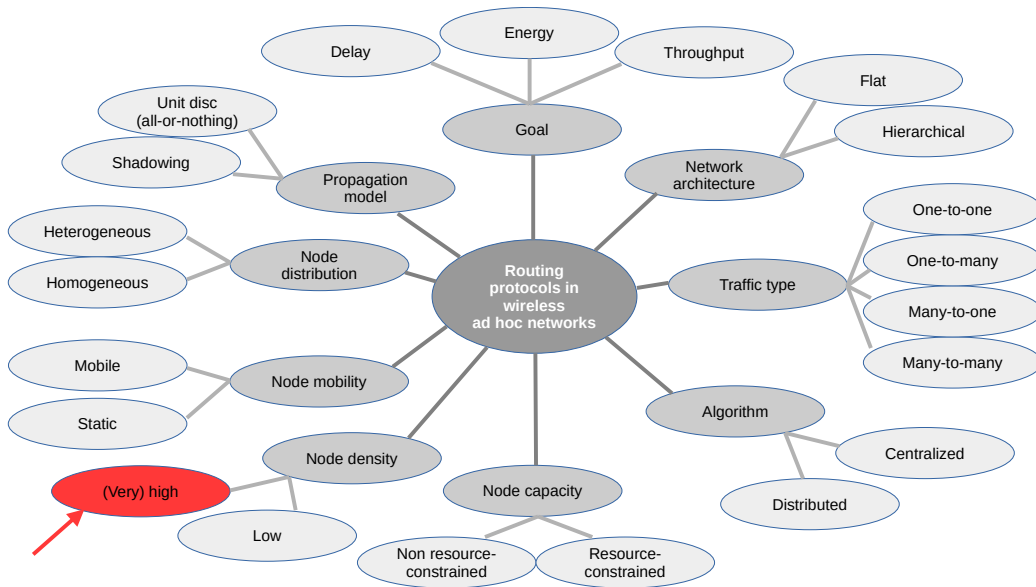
Routing protocols in wireless ad hoc networks

Goal
Delay
Energy
Throughput

Network architecture
Flat
Hierarchical

Traffic type
One-to-one
One-to-many
Many-to-one
Many-to-many

Algorithm
Centralized
Distributed

Node capacity
Non resource-constrained
Resource-constrained

Node density
(Very) high
Low

Node mobility
Mobile
Static

Node distribution
Heterogeneous
Homogeneous

Propagation model
Unit disc (all-or-nothing)
Shadowing